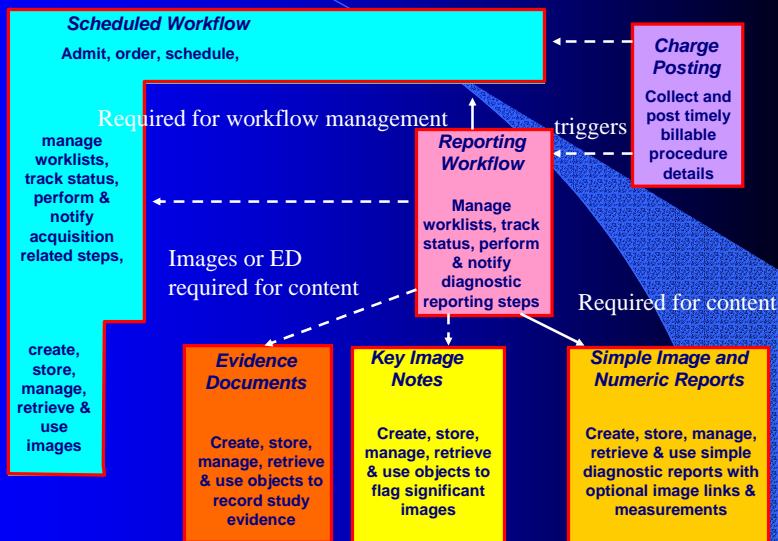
Scheduled Workflow

Admit, order, schedule,

manage worklists, track status, perform & notify acquisition related steps,

create, store, manage, retrieve & use images

Required for workflow management

Charge Posting

Collect and post timely billable procedure details

triggers

Reporting Workflow

Manage worklists, track status, perform & notify diagnostic reporting steps

Images or ED required for content

Required for content

Evidence Documents

Create, store, manage, retrieve & use objects to record study evidence

Key Image Notes

Create, store, manage, retrieve & use objects to flag significant images

Simple Image and Numeric Reports

Create, store, manage, retrieve & use simple diagnostic reports with optional image links & measurements